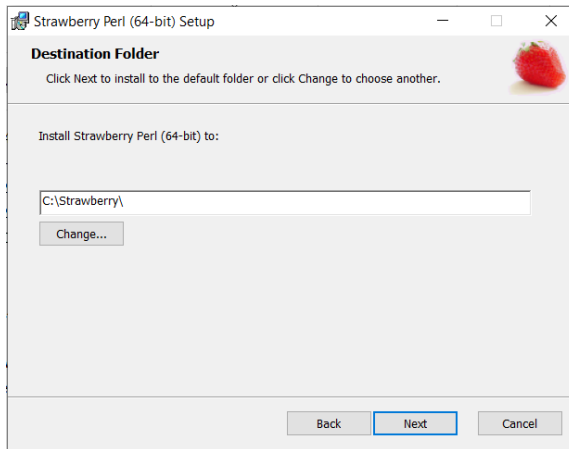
Strawberry Perl (64-bit) Setup

Destination Folder

Click Next to install to the default folder or click Change to choose another.

Install Strawberry Perl (64-bit) to:

C:\Strawberry\

Change...

Back

Next

Cancel